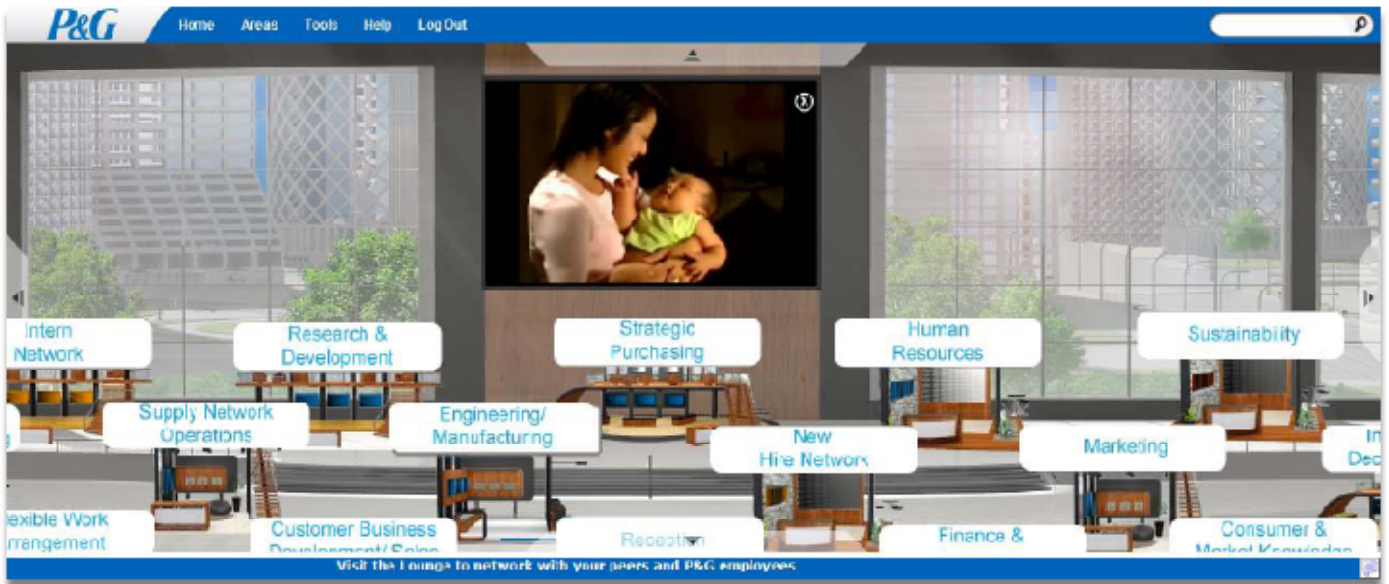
P&G Home Areas Tools Help Log Out

Intern Network

Research & Development

Strategic Purchasing

Human Resources

Sustainability

Supply Network Operations

Engineering/ Manufacturing

New Hire Network

Marketing

In Dec

lexible Work rrangement

Customer Business Development/ Sales

Reception

Finance &

Consumer & Market Knowledge

Visit the Lounge to network with your peers and P&G employees